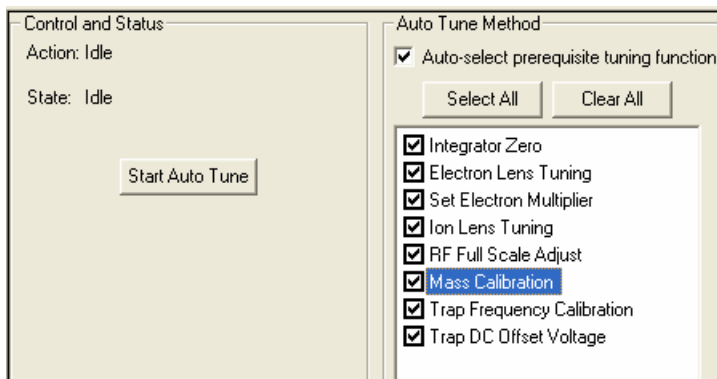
Control and Status

Action: Idle

State: Idle

Start Auto Tune

Auto Tune Method

Auto-select prerequisite tuning function

Select All

Clear All

Integrator Zero
Electron Lens Tuning
Set Electron Multiplier
Ion Lens Tuning
RF Full Scale Adjust
Mass Calibration
Trap Frequency Calibration
Trap DC Offset Voltage